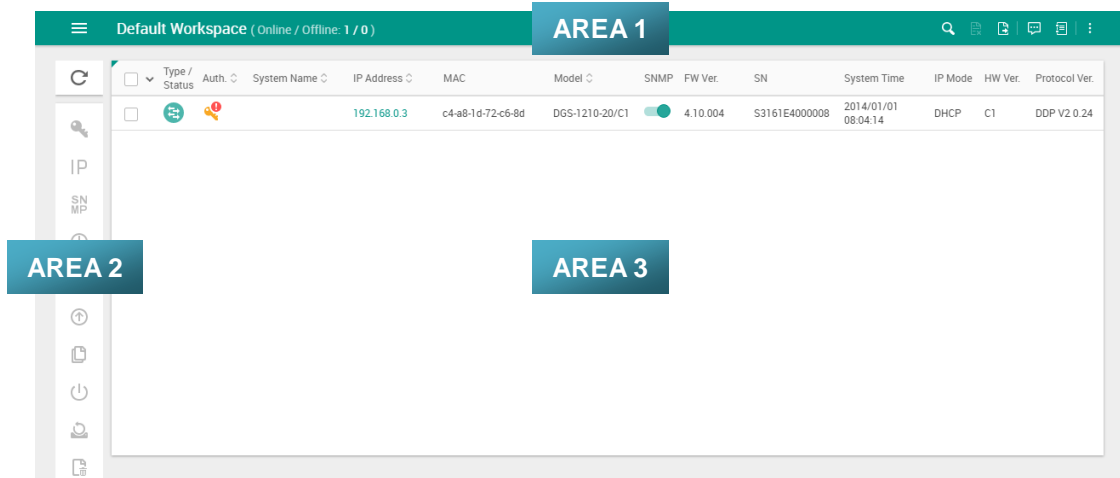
Default Workspace ( Online / Offline: 1 / 0 )

AREA 1

IP

SN MP

AREA 2

AREA 3

| | Type / Status | Auth. | System Name | IP Address | MAC | Model | SNMP | FW Ver. | SN | System Time | IP Mode | HW Ver. | Protocol Ver. |
|---|---|---|---|---|---|---|---|---|---|---|---|---|---|
| | | | | 192.168.0.3 | c4-a8-1d-72-c6-8d | DGS-1210-20/C1 | | 4.10.004 | S3161E4000008 | 2014/01/01 08:04:14 | DHCP | C1 | DDP V2 0.24 |